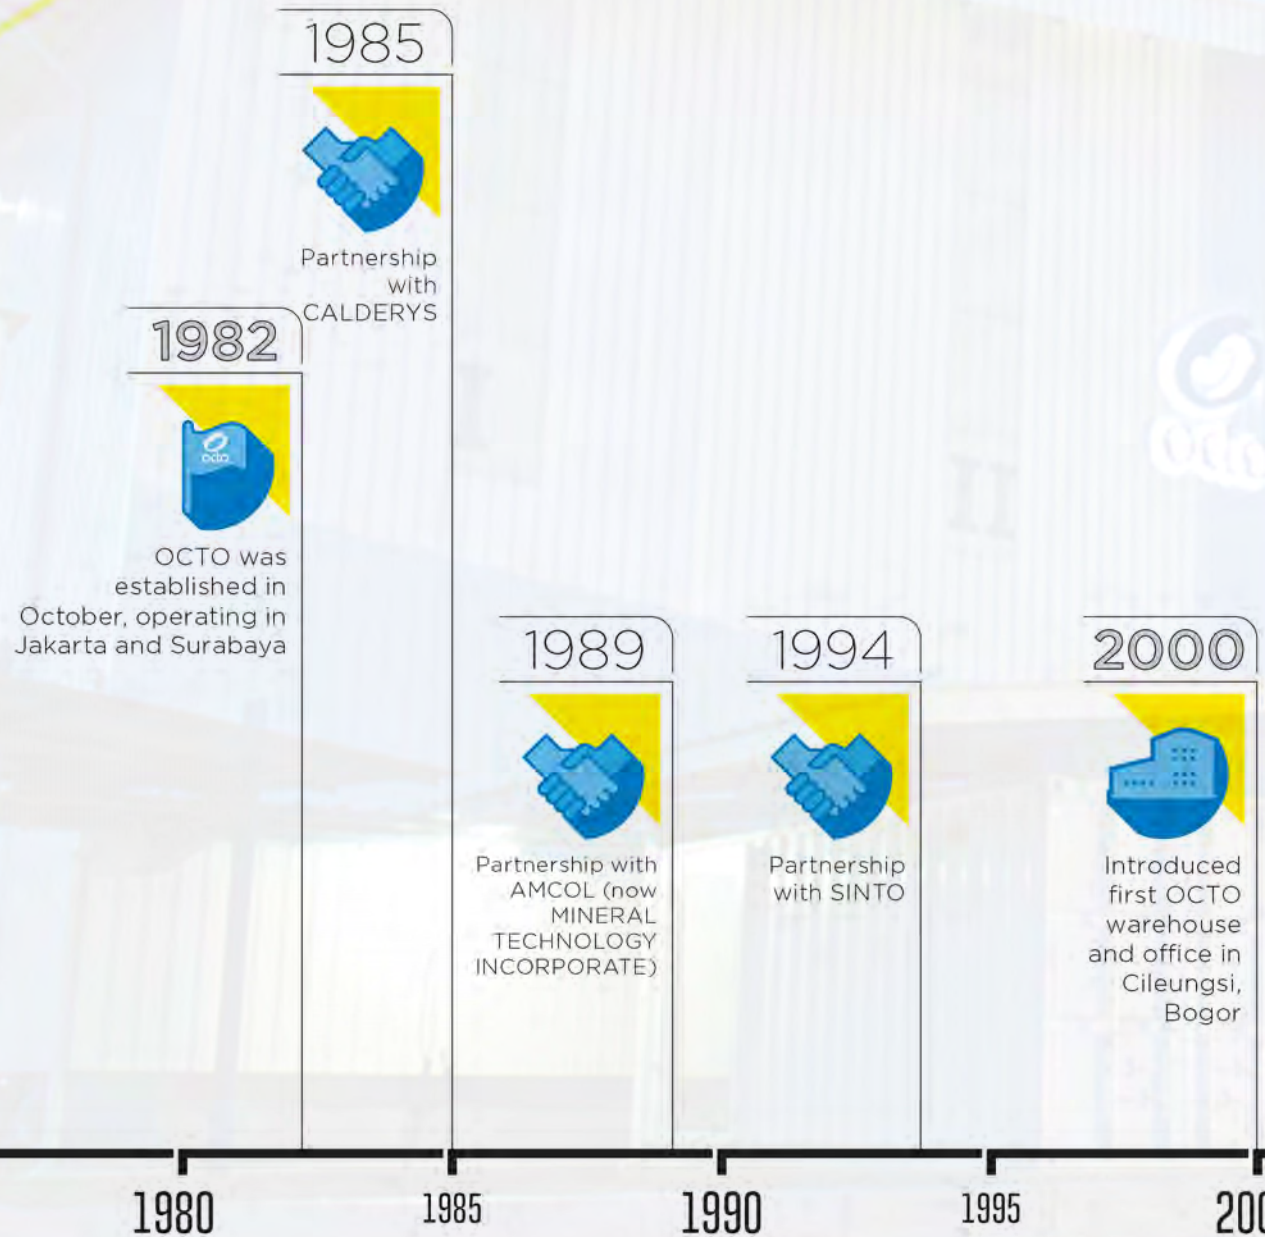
1985

Partnership with CALDERYS

1982

octo

OCTO was established in October, operating in Jakarta and Surabaya

1989

Partnership with AMCOL (now MINERAL TECHNOLOGY INCORPORATE)

1994

Partnership with SINTO

2000

Introduced first OCTO warehouse and office in Cileungsi, Bogor

1980 1985 1990 1995 20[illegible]